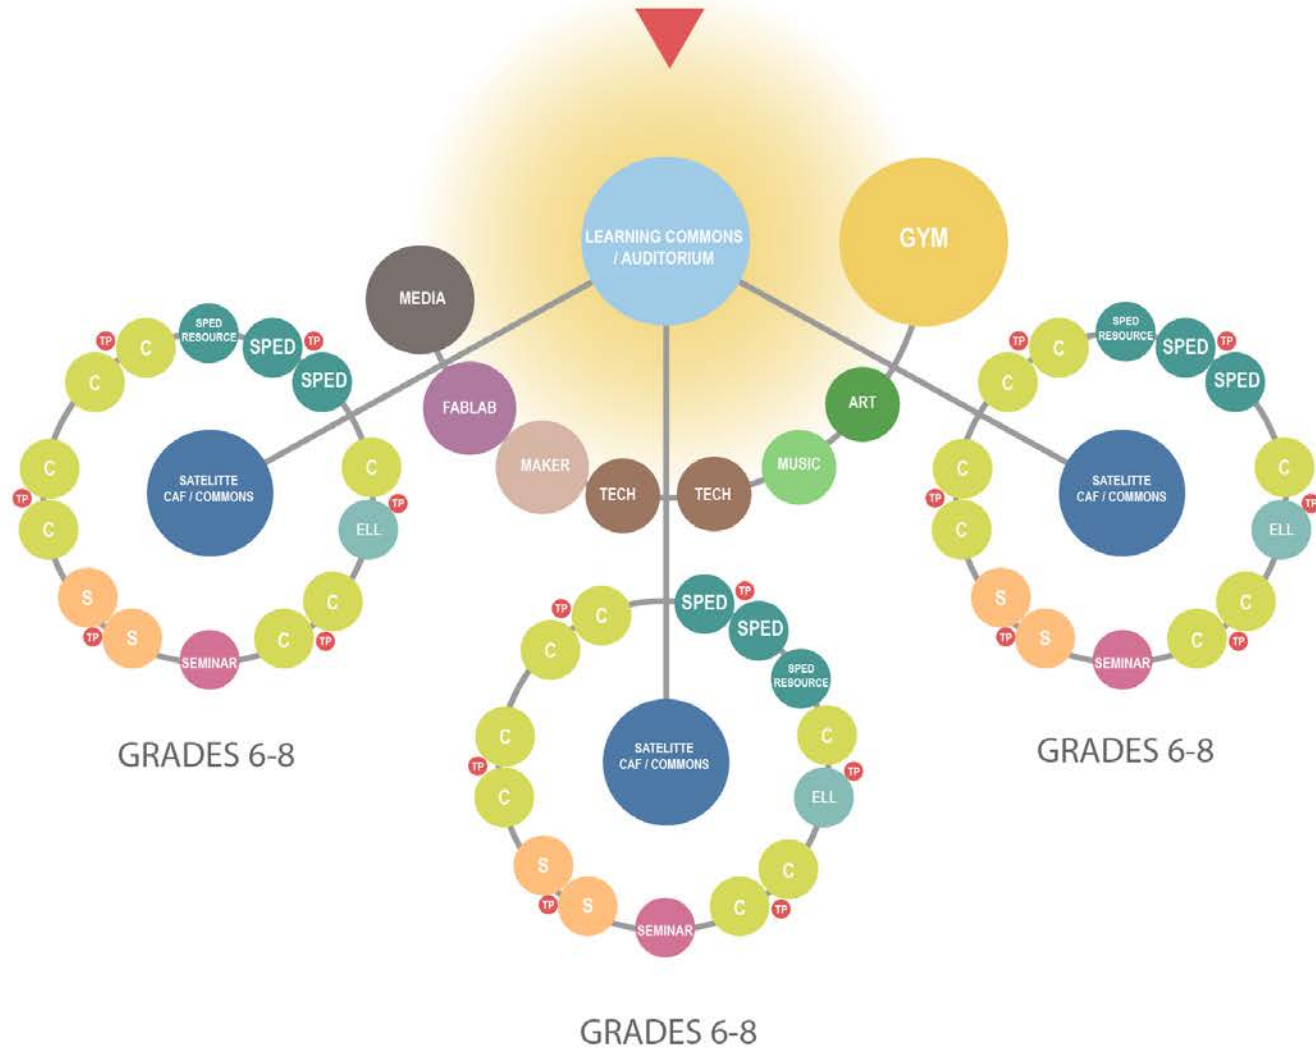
LEARNING COMMONS / AUDITORIUM

GYM

MEDIA

FABLAB

MAKER

TECH

TECH

MUSIC

ART

SPED RESOURCE
SPED
SPED
TP
C
TP
C
C
TP
C
SATELITTE CAF / COMMONS
C
TP
ELL
C
C
TP
S
TP
S
SEMINAR

GRADES 6-8

SPED RESOURCE
SPED
SPED
TP
C
TP
C
C
TP
C
SATELITTE CAF / COMMONS
C
TP
ELL
C
C
TP
S
TP
S
SEMINAR

GRADES 6-8

SPED
TP
SPED
SPED RESOURCE
TP
C
C
C
TP
C
SATELITTE CAF / COMMONS
C
TP
ELL
C
C
TP
S
TP
S
SEMINAR

GRADES 6-8